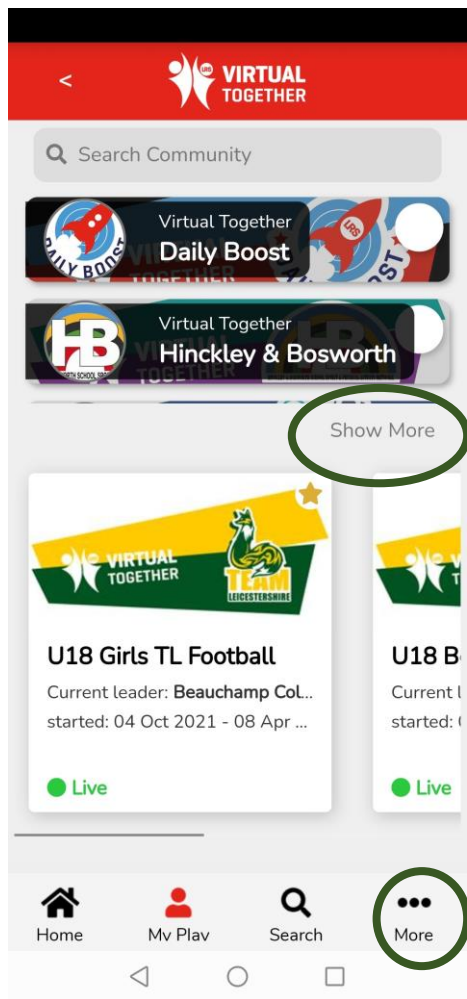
<

VIRTUAL TOGETHER

Search Community

Virtual Together
Daily Boost

Virtual Together
Hinckley & Bosworth

Show More

VIRTUAL TOGETHER

TEAM LEICESTERSHIRE

U18 Girls TL Football

Current leader: **Beauchamp Col...**

started: 04 Oct 2021 - 08 Apr ...

Live

U18 B

Current l

started:

Live

Home

My Play

Search

More